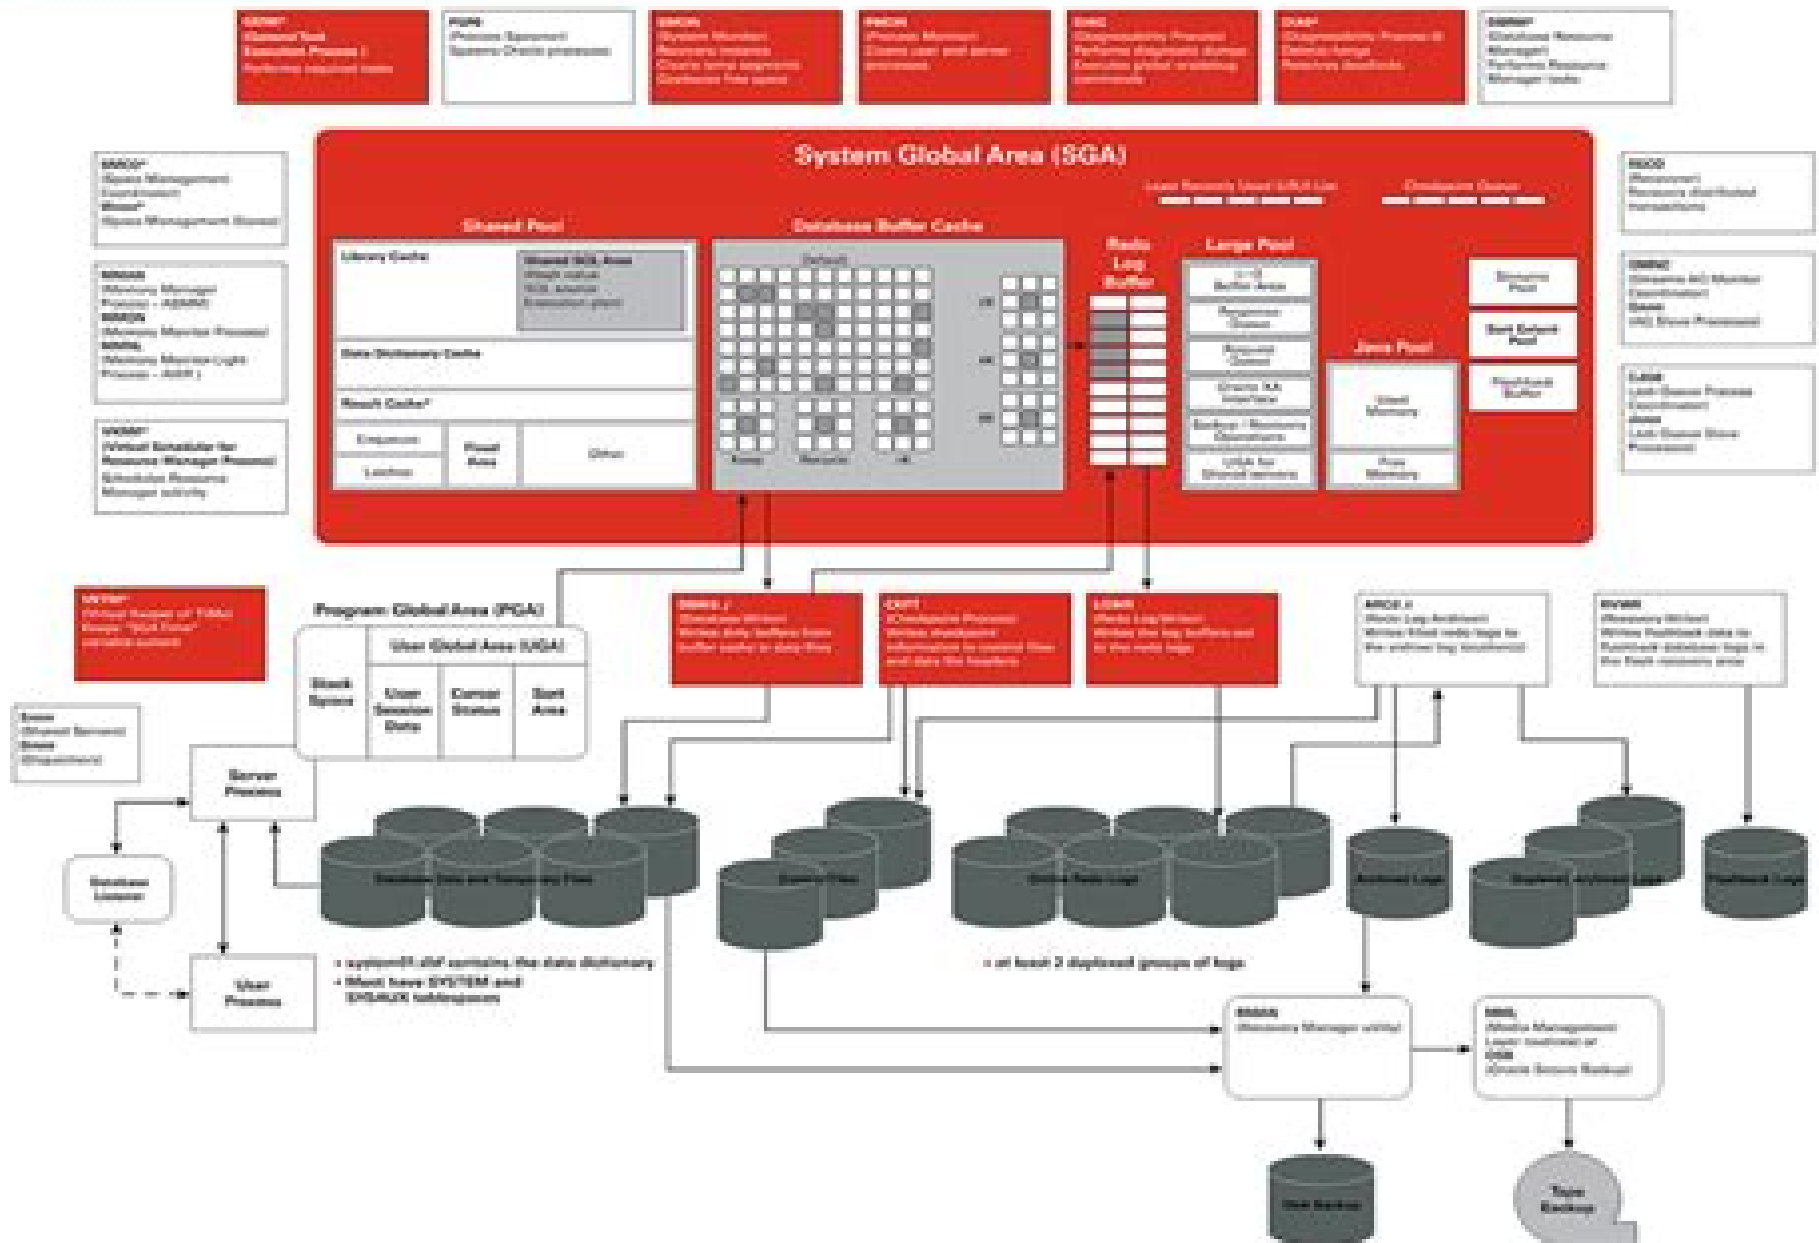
GEN0*
(General Task
Execution Process)
Performs required tasks

PQ00
(Process Spawner)
Spawns Oracle processes

SMON
System Monitor
Recovers instance
Cleans temp segments
Coalesces free space

PMON
(Process Monitor)
Cleans user and server processes

DIAG
(Diagnosability Process)
Performs diagnostic dumps
Executes global oradebug commands

DIA0*
(Diagnosability Process 0)
Detects hangs
Resolves deadlocks

DBRM*
(Database Resource Manager)
Performs Resource Manager tasks

System Global Area (SGA)

Least Recently Used (LRU) List

Checkpoint Queue

Shared Pool

Library Cache

Shared SQL Area
(Hash value
SQL source
Execution plan)

Data Dictionary Cache

Result Cache*

Enqueues

Latches

Fixed Area

Other

Database Buffer Cache

Default

Keep

Recycle

nK

2K

4K

8K

Redo Log Buffer

Large Pool

I/O Buffer Area

Response Queue

Request Queue

Oracle XA Interface

Backup / Restore Operations

UGA for Shared servers

Java Pool

Used Memory

Free Memory

Streams Pool

Sort Extent Pool

Flashback Buffer

SMCO*
(Space Management Coordinator)
Wnnn*
(Space Management Slaves)

MMAN
(Memory Manager Process - ASMM)
MMON
(Memory Monitor Process)
MMNL
(Memory Monitor Light Process - AWR)

VKRM*
(Virtual Scheduler for Resource Manager Process)
Schedules Resource Manager activity

RECO
(Recoverer)
Resolves distributed transactions

QMNC
(Streams AQ Monitor Coordinator)
Qnnn
(AQ Slave Processes)

LMSn
(Job Queue Process Coordinator)
Jnnn
(Job Queue Slave Processes)

VKTM*
(Virtual Keeper of TiMe)
Keeps "SGA Time" variable current

Program Global Area (PGA)

User Global Area (UGA)

Stack Space

User Session Data

Cursor Status

Sort Area

DBWn
(Database Writer)
Writes dirty buffers from buffer cache to data files

CKPT
(Checkpoint Process)
Writes checkpoint information to control files and data file headers

LGWR
(Redo Log Writer)
Writes the log buffers out to the redo logs

ARCn
(Redo Log Archiver)
Writes filled redo logs to the archive log location(s)

RVWR
(Recovery Writer)
Writes flashback data to flashback database logs in the flash recovery area

Snnn
(Shared Servers)
Dnnn
(Dispatchers)

Server Process

Database Listener

User Process

Database Data and Temporary Files

Control Files

Online Redo Logs

Archived Logs

Duplexed Archived Logs

Flashback Logs

• system01.dbf contains the data dictionary
• Must have SYSTEM and SYSAUX tablespaces

• at least 2 duplexed groups of logs

RMAN
(Recovery Manager utility)

MML
(Media Management Layer routines) or
OSB
(Oracle Secure Backup)

Disk Backup

Tape Backup